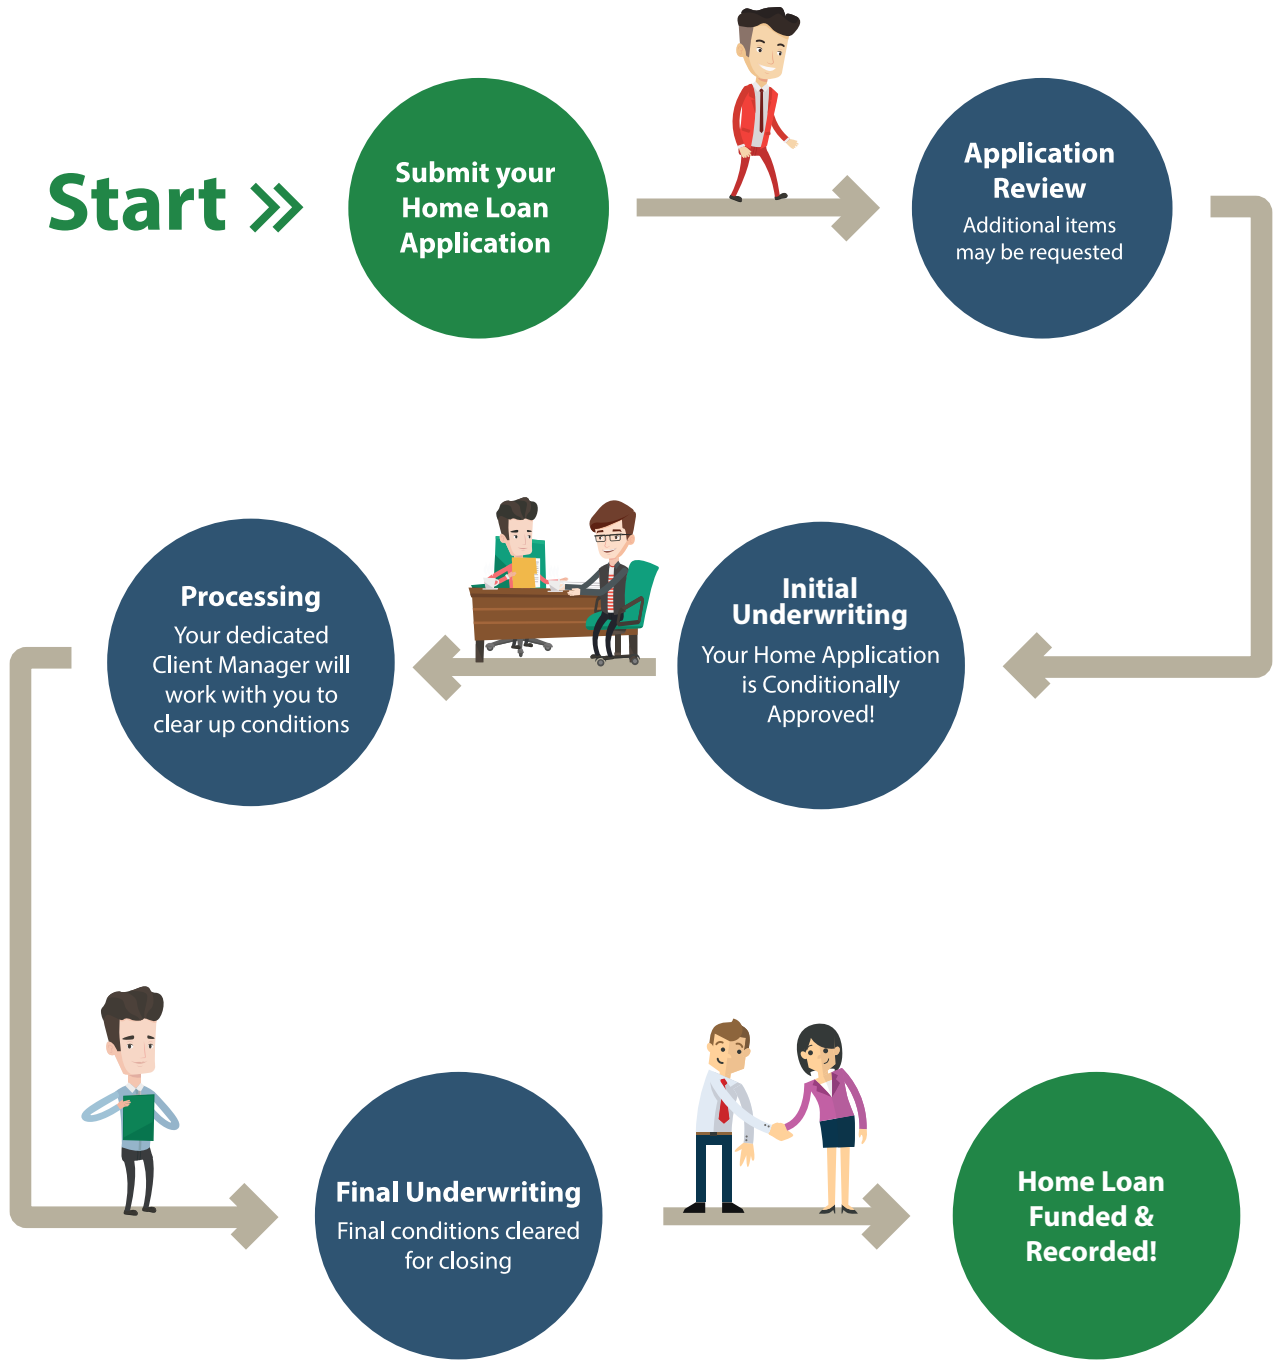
Start »

Submit your Home Loan Application

Application Review
Additional items may be requested

Initial Underwriting
Your Home Application is Conditionally Approved!

Processing
Your dedicated Client Manager will work with you to clear up conditions

Final Underwriting
Final conditions cleared for closing

Home Loan Funded & Recorded!